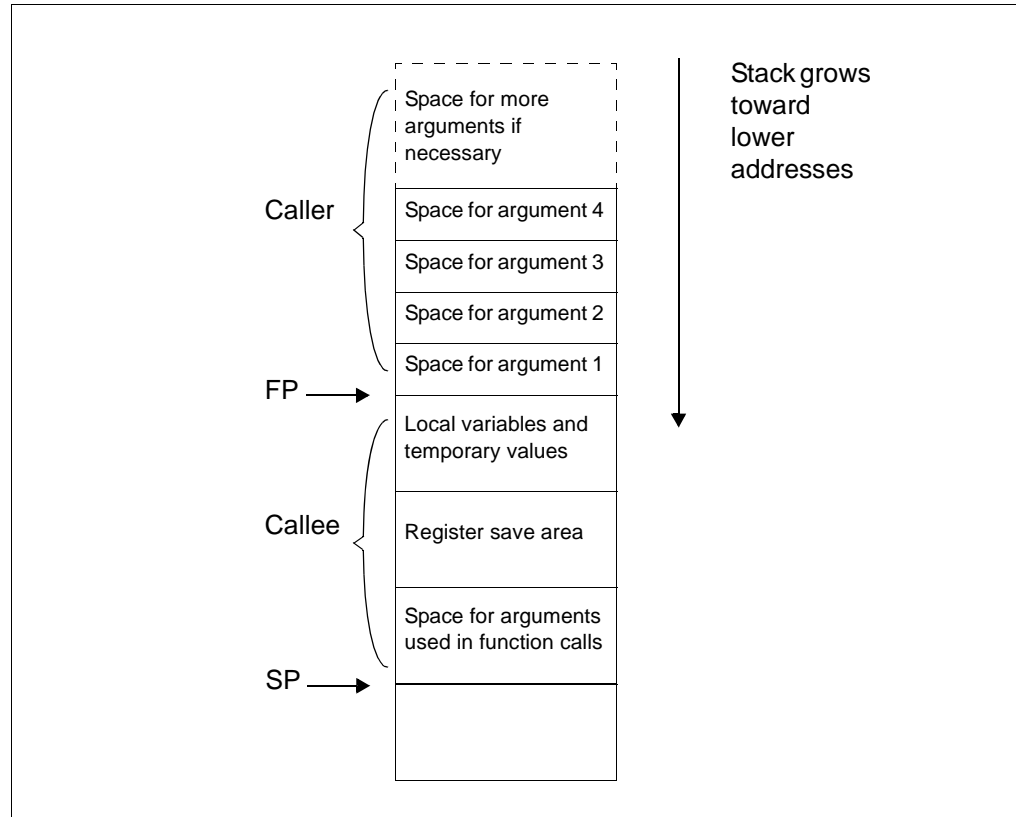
Space for more arguments if necessary

Space for argument 4

Space for argument 3

Space for argument 2

Space for argument 1

Local variables and temporary values

Register save area

Space for arguments used in function calls

Caller

Callee

FP

SP

Stack grows toward lower addresses